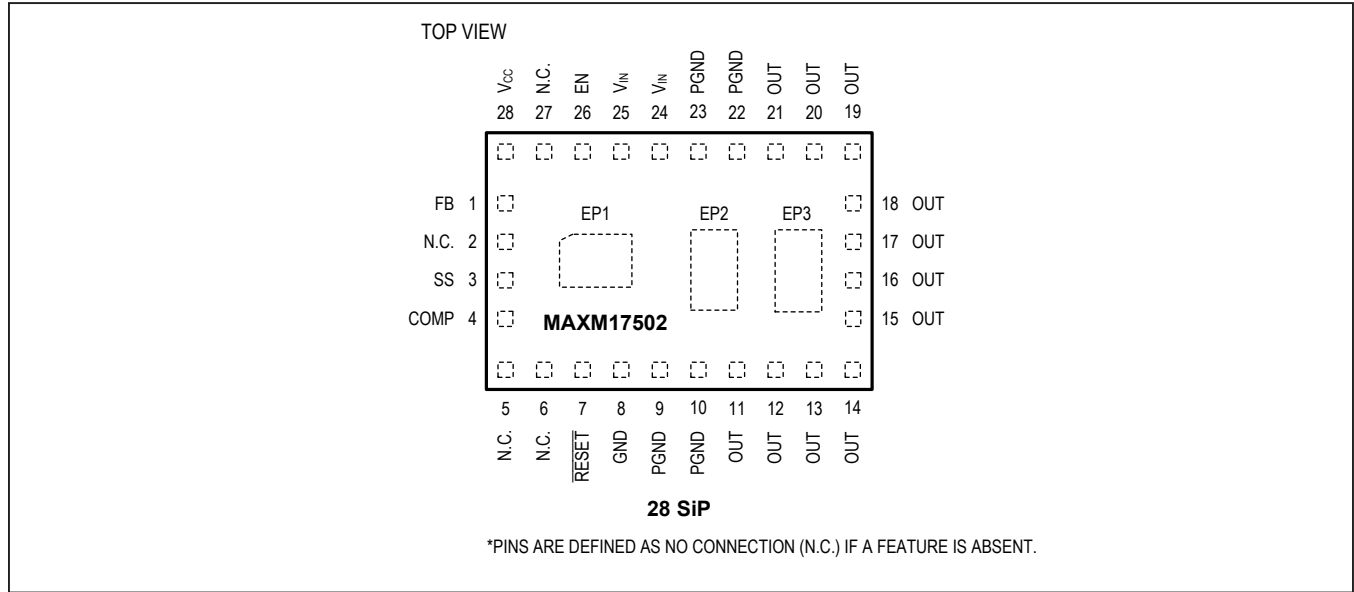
TOP VIEW

$V_{CC}$ 28
N.C. 27
EN 26
$V_{IN}$ 25
$V_{IN}$ 24
PGND 23
PGND 22
OUT 21
OUT 20
OUT 19

FB 1
N.C. 2
SS 3
COMP 4

EP1
EP2
EP3

MAXM17502

18 OUT
17 OUT
16 OUT
15 OUT

5 N.C.
6 N.C.
7 $\overline{RESET}$
8 GND
9 PGND
10 PGND
11 OUT
12 OUT
13 OUT
14 OUT

28 SiP

*PINS ARE DEFINED AS NO CONNECTION (N.C.) IF A FEATURE IS ABSENT.